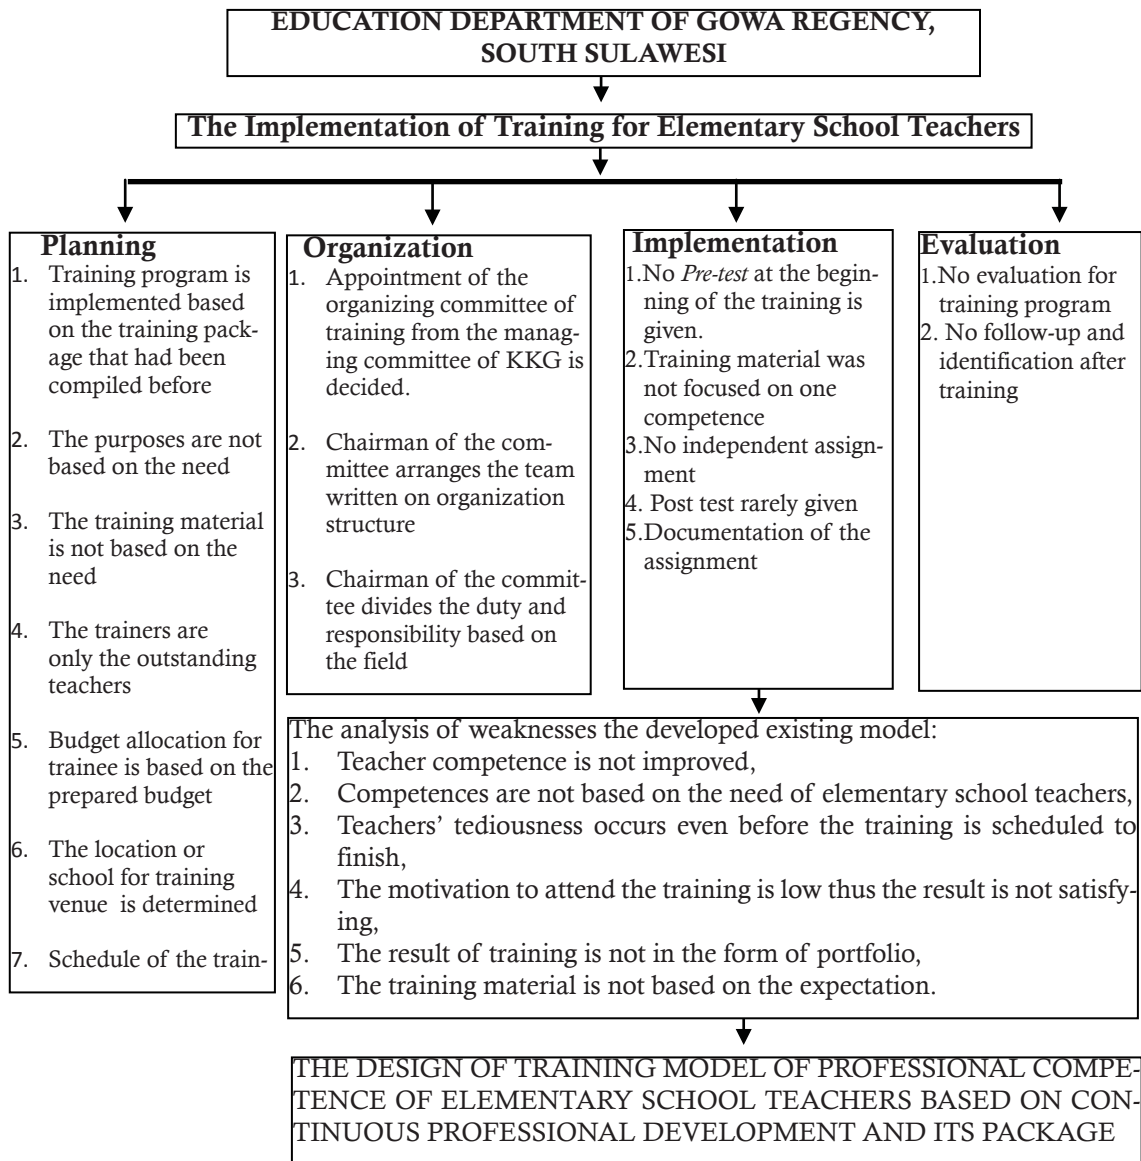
EDUCATION DEPARTMENT OF GOWA REGENCY, SOUTH SULAWESI

The Implementation of Training for Elementary School Teachers

Planning
1. Training program is implemented based on the training package that had been compiled before
2. The purposes are not based on the need
3. The training material is not based on the need
4. The trainers are only the outstanding teachers
5. Budget allocation for trainee is based on the prepared budget
6. The location or school for training venue is determined
7. Schedule of the train-

Organization
1. Appointment of the organizing committee of training from the managing committee of KKG is decided.
2. Chairman of the committee arranges the team written on organization structure
3. Chairman of the committee divides the duty and responsibility based on the field

Implementation
1.No *Pre-test* at the beginning of the training is given.
2.Training material was not focused on one competence
3.No independent assignment
4. Post test rarely given
5.Documentation of the assignment

Evaluation
1.No evaluation for training program
2. No follow-up and identification after training

The analysis of weaknesses the developed existing model:
1. Teacher competence is not improved,
2. Competences are not based on the need of elementary school teachers,
3. Teachers' tediousness occurs even before the training is scheduled to finish,
4. The motivation to attend the training is low thus the result is not satisfying,
5. The result of training is not in the form of portfolio,
6. The training material is not based on the expectation.

THE DESIGN OF TRAINING MODEL OF PROFESSIONAL COMPETENCE OF ELEMENTARY SCHOOL TEACHERS BASED ON CONTINUOUS PROFESSIONAL DEVELOPMENT AND ITS PACKAGE